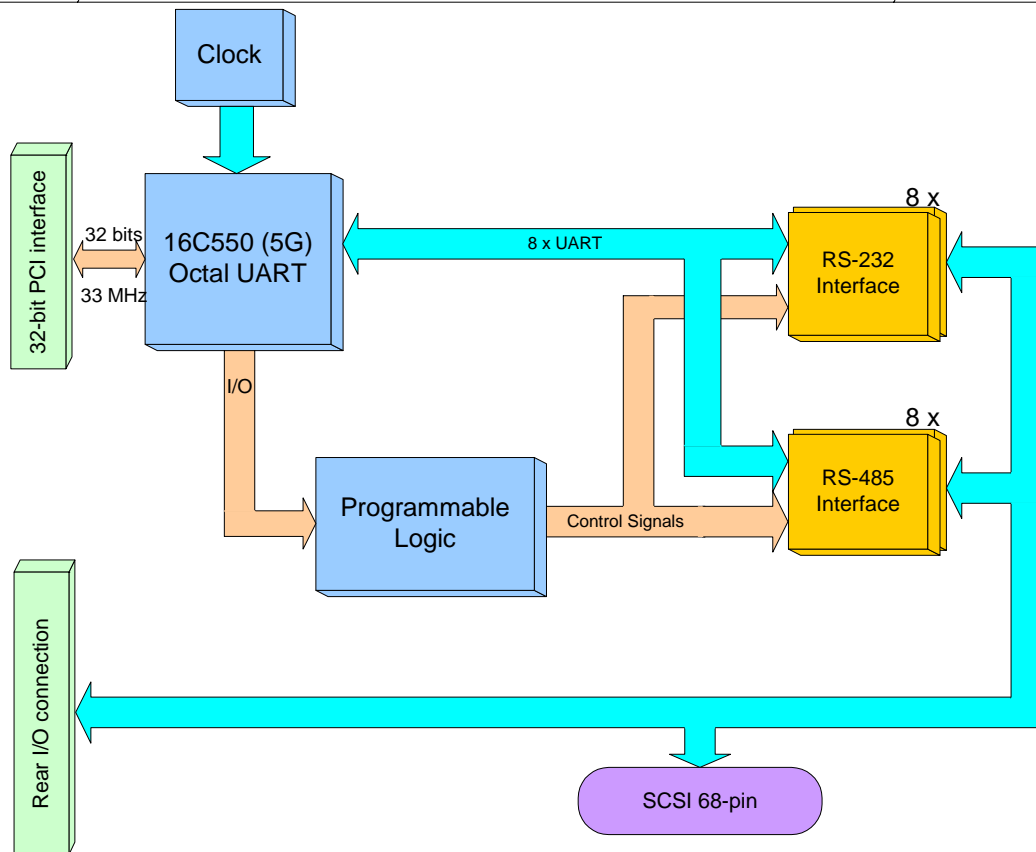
Clock

32-bit PCI interface

32 bits

33 MHz

16C550 (5G)
Octal UART

8 x UART

8 x

RS-232
Interface

I/O

8 x

RS-485
Interface

Programmable
Logic

Control Signals

Rear I/O connection

SCSI 68-pin